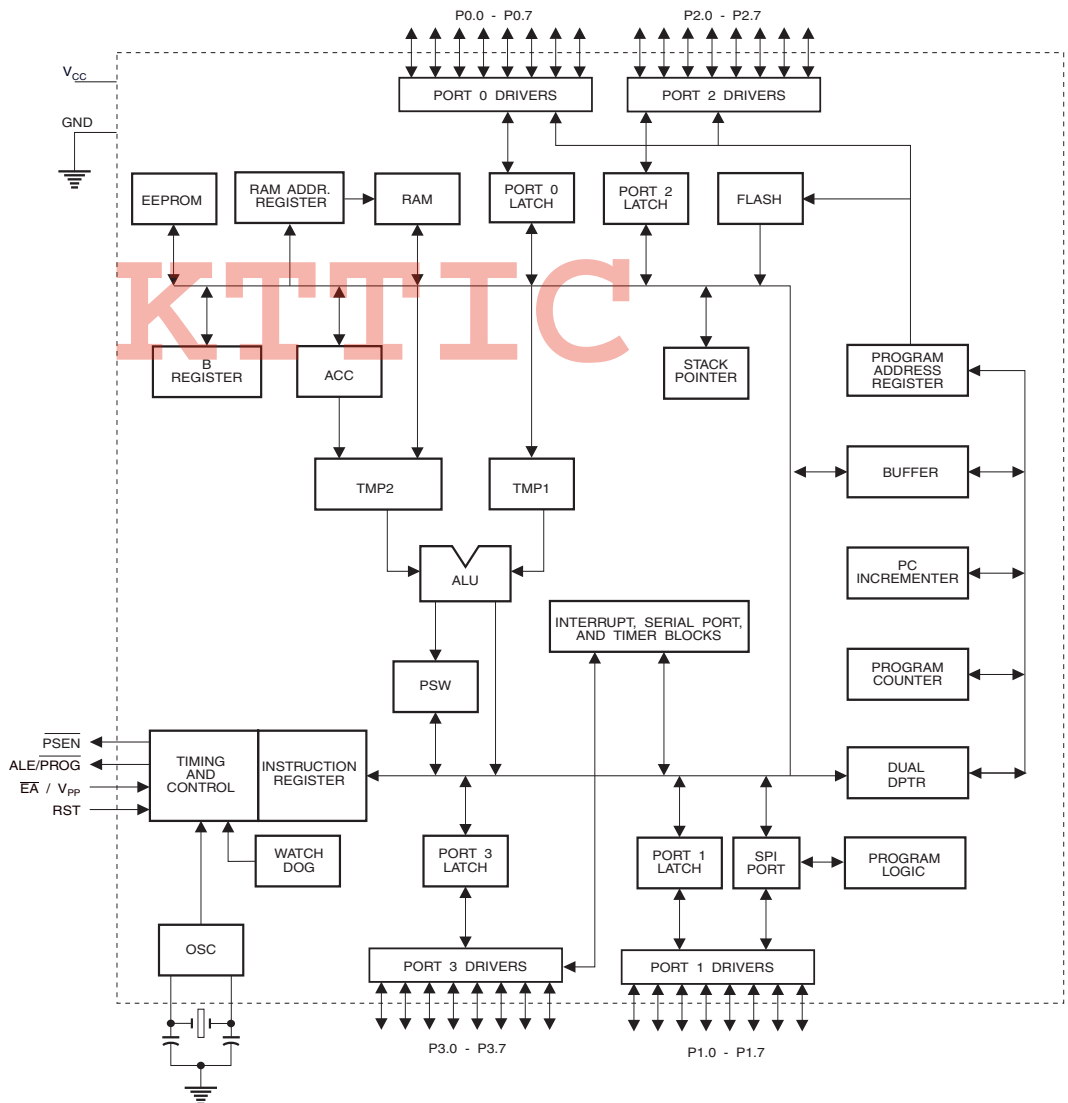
P0.0 - P0.7

P2.0 - P2.7

$V_{CC}$

GND

PORT 0 DRIVERS

PORT 2 DRIVERS

EEPROM

RAM ADDR. REGISTER

RAM

PORT 0 LATCH

PORT 2 LATCH

FLASH

KTTIC

B REGISTER

ACC

STACK POINTER

PROGRAM ADDRESS REGISTER

BUFFER

TMP2

TMP1

ALU

PC INCREMENTER

INTERRUPT, SERIAL PORT, AND TIMER BLOCKS

PROGRAM COUNTER

PSW

$\overline{PSEN}$

ALE/$\overline{PROG}$

$\overline{EA}$ / $V_{PP}$

RST

TIMING AND CONTROL

INSTRUCTION REGISTER

DUAL DPTR

WATCH DOG

PORT 3 LATCH

PORT 1 LATCH

SPI PORT

PROGRAM LOGIC

OSC

PORT 3 DRIVERS

PORT 1 DRIVERS

P3.0 - P3.7

P1.0 - P1.7